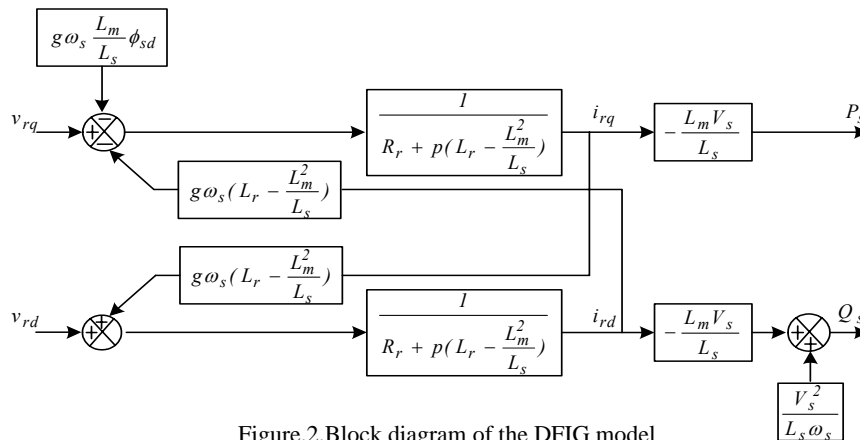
$g\omega_s \frac{L_m}{L_s}\phi_{sd}$

$v_{rq}$

+

−

$\frac{1}{R_r + p(L_r - \frac{L_m^2}{L_s})}$

$i_{rq}$

$-\frac{L_m V_s}{L_s}$

$P_s$

$g\omega_s(L_r - \frac{L_m^2}{L_s})$

$g\omega_s(L_r - \frac{L_m^2}{L_s})$

$v_{rd}$

+

+

$\frac{1}{R_r + p(L_r - \frac{L_m^2}{L_s})}$

$i_{rd}$

$-\frac{L_m V_s}{L_s}$

+

+

$Q_s$

$\frac{V_s^2}{L_s \omega_s}$

Figure.2 Block diagram of the DFIG model